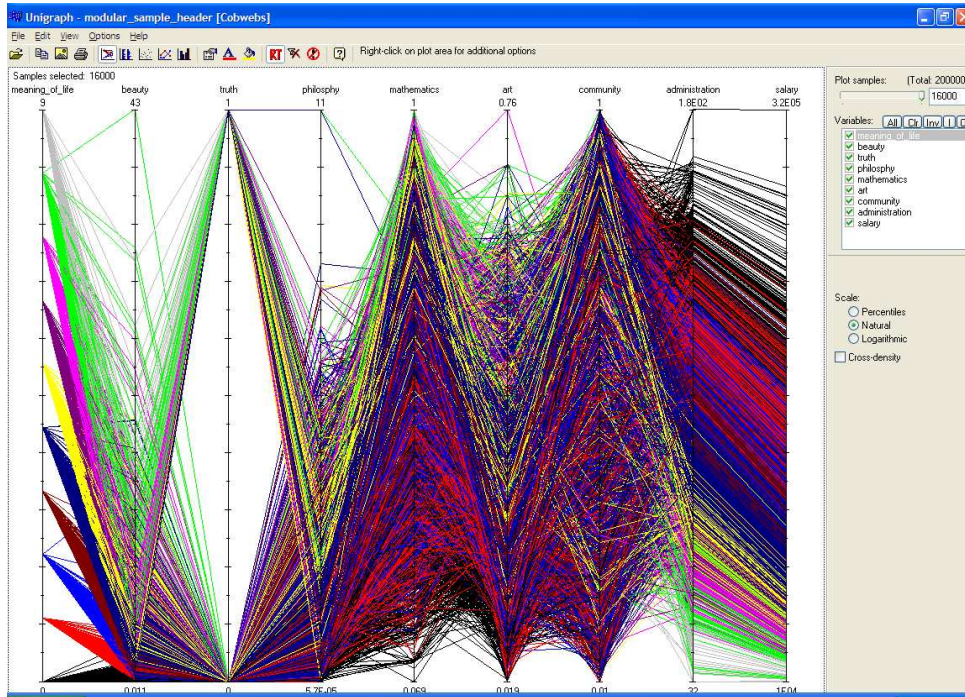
Unigraph - modular_sample_header [Cobwebs]

File Edit View Options Help

RT

Right-click on plot area for additional options

Samples selected: 16000

| meaning_of_life | beauty | truth | philosphy | mathematics | art | community | administration | salary |
|---|---|---|---|---|---|---|---|---|
| 9 | 43 | 1 | 11 | 1 | 0.76 | 1 | 1.8E02 | 3.2E05 |
| 0 | 0.011 | 0 | 5.7E-05 | 0.069 | 0.019 | 0.01 | 32 | 1E04 |

Plot samples: (Total: 200000

16000

Variables: All Clr Inv I

meaning_of_life
beauty
truth
philosphy
mathematics
art
community
administration
salary

Scale:
Percentiles
Natural
Logarithmic

Cross-density